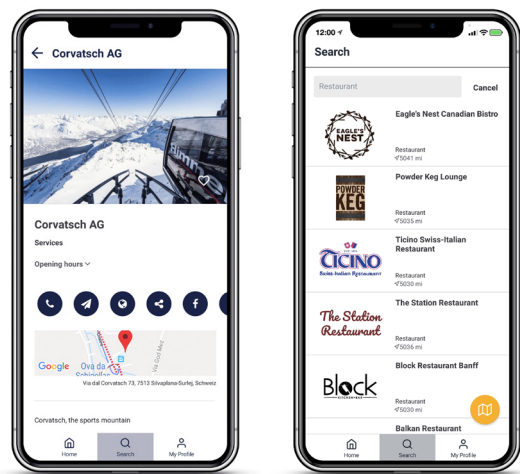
Corvatsch AG

Corvatsch AG

Services

Opening hours

Google

Ova da Schlattain

Via dal Corvatsch 73, 7513 Silvaplana-Surlej, Schweiz

Corvatsch, the sports mountain

Home Search My Profile

12:00

Search

Restaurant

Cancel

EAGLE'S NEST

Eagle's Nest Canadian Bistro

Restaurant

5041 mi

POWDER KEG

Powder Keg Lounge

Restaurant

5035 mi

TICINO

Swiss-Italian Restaurant

Ticino Swiss-Italian Restaurant

Restaurant

5035 mi

The Station Restaurant

The Station Restaurant

Restaurant

5036 mi

Block

Block Restaurant Banff

Restaurant

5030 mi

Balkan Restaurant

Home Search My Profile